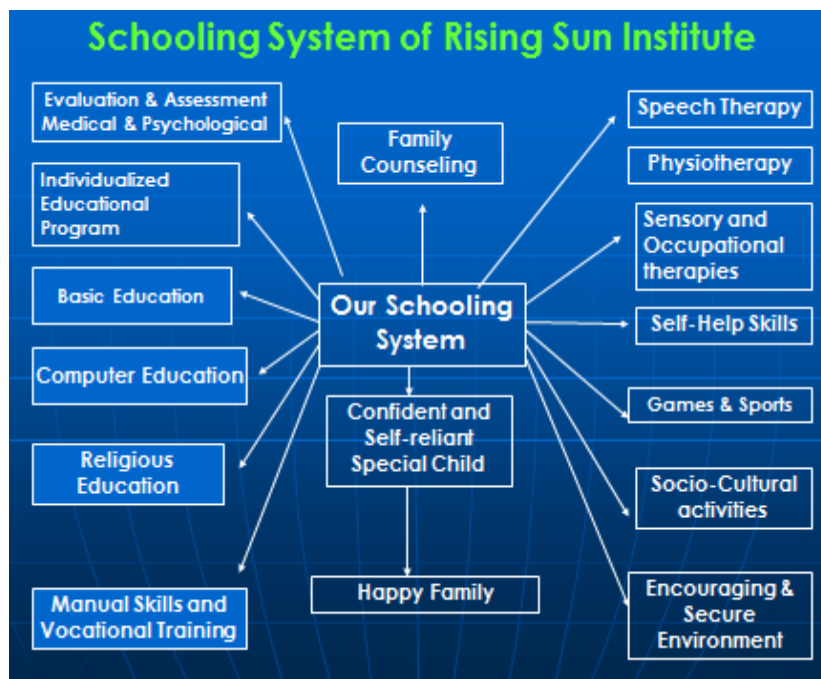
Schooling System of Rising Sun Institute

Evaluation & Assessment Medical & Psychological

Individualized Educational Program

Basic Education

Computer Education

Religious Education

Manual Skills and Vocational Training

Family Counseling

Our Schooling System

Confident and Self-reliant Special Child

Happy Family

Speech Therapy

Physiotherapy

Sensory and Occupational therapies

Self-Help Skills

Games & Sports

Socio-Cultural activities

Encouraging & Secure Environment